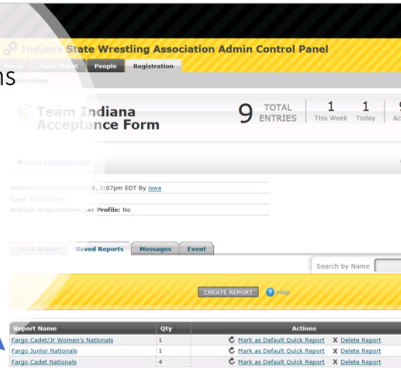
Indiana State Wrestling Association Admin Control Panel

Home Sport Night People Registration

ns

Operations

Team Indiana Acceptance Form

9 TOTAL ENTRIES | 1 This Week | 1 Today | Ac

◄ Go to Registration List

Status: Enabled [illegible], 3:07pm EDT By Iowa

Type: Registration

Multiple Registrations per Profile: No

Quick Report | Saved Reports | Messages | Event

Search by Name

CREATE REPORT | Help

| Report Name | Qty | Actions |
|---|---|---|
| Fargo Cadet/Jr Women's Nationals | 1 | Mark as Default Quick Report ✕ Delete Report |
| Fargo Junior Nationals | 1 | Mark as Default Quick Report ✕ Delete Report |
| Fargo Cadet Nationals | 4 | Mark as Default Quick Report ✕ Delete Report |